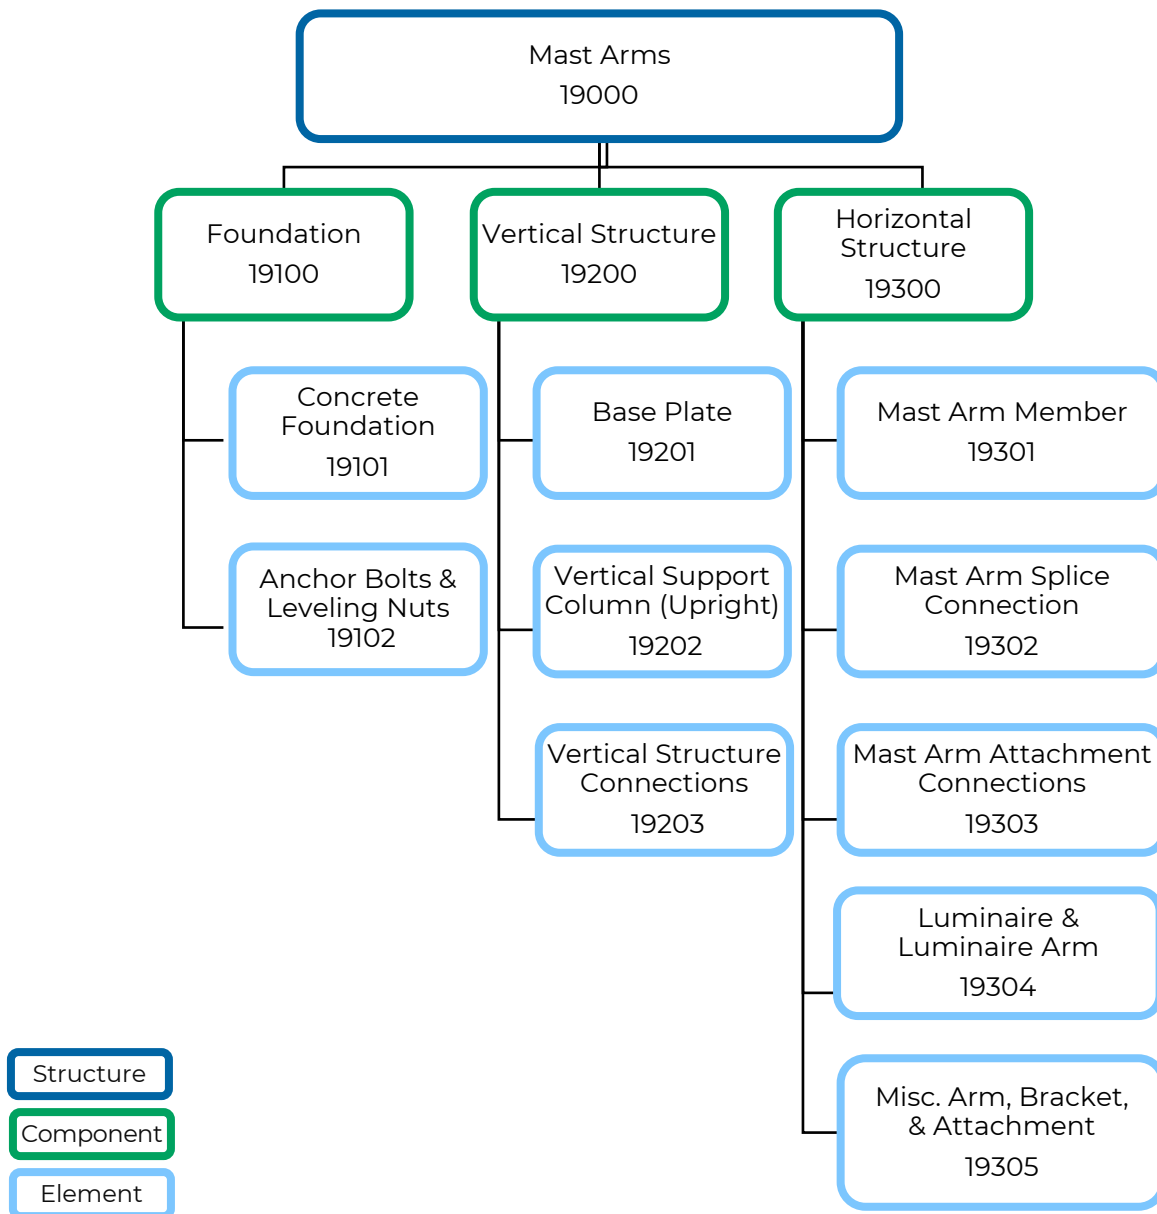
Mast Arms
19000

Foundation
19100

Vertical Structure
19200

Horizontal Structure
19300

Concrete Foundation
19101

Anchor Bolts & Leveling Nuts
19102

Base Plate
19201

Vertical Support Column (Upright)
19202

Vertical Structure Connections
19203

Mast Arm Member
19301

Mast Arm Splice Connection
19302

Mast Arm Attachment Connections
19303

Luminaire & Luminaire Arm
19304

Misc. Arm, Bracket, & Attachment
19305

Structure

Component

Element